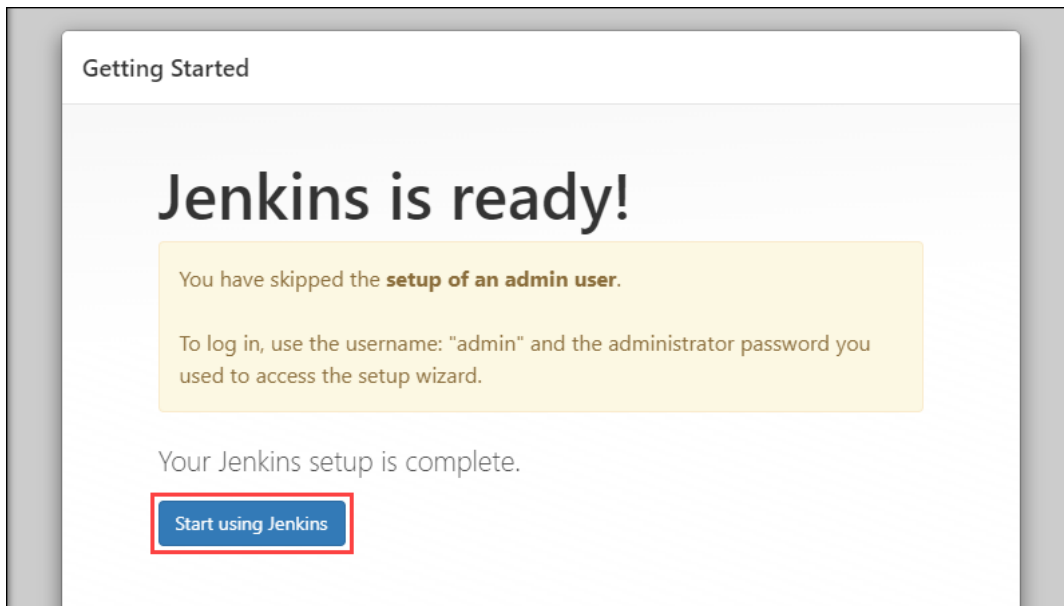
Getting Started

Jenkins is ready!

You have skipped the **setup of an admin user**.

To log in, use the username: "admin" and the administrator password you used to access the setup wizard.

Your Jenkins setup is complete.

Start using Jenkins